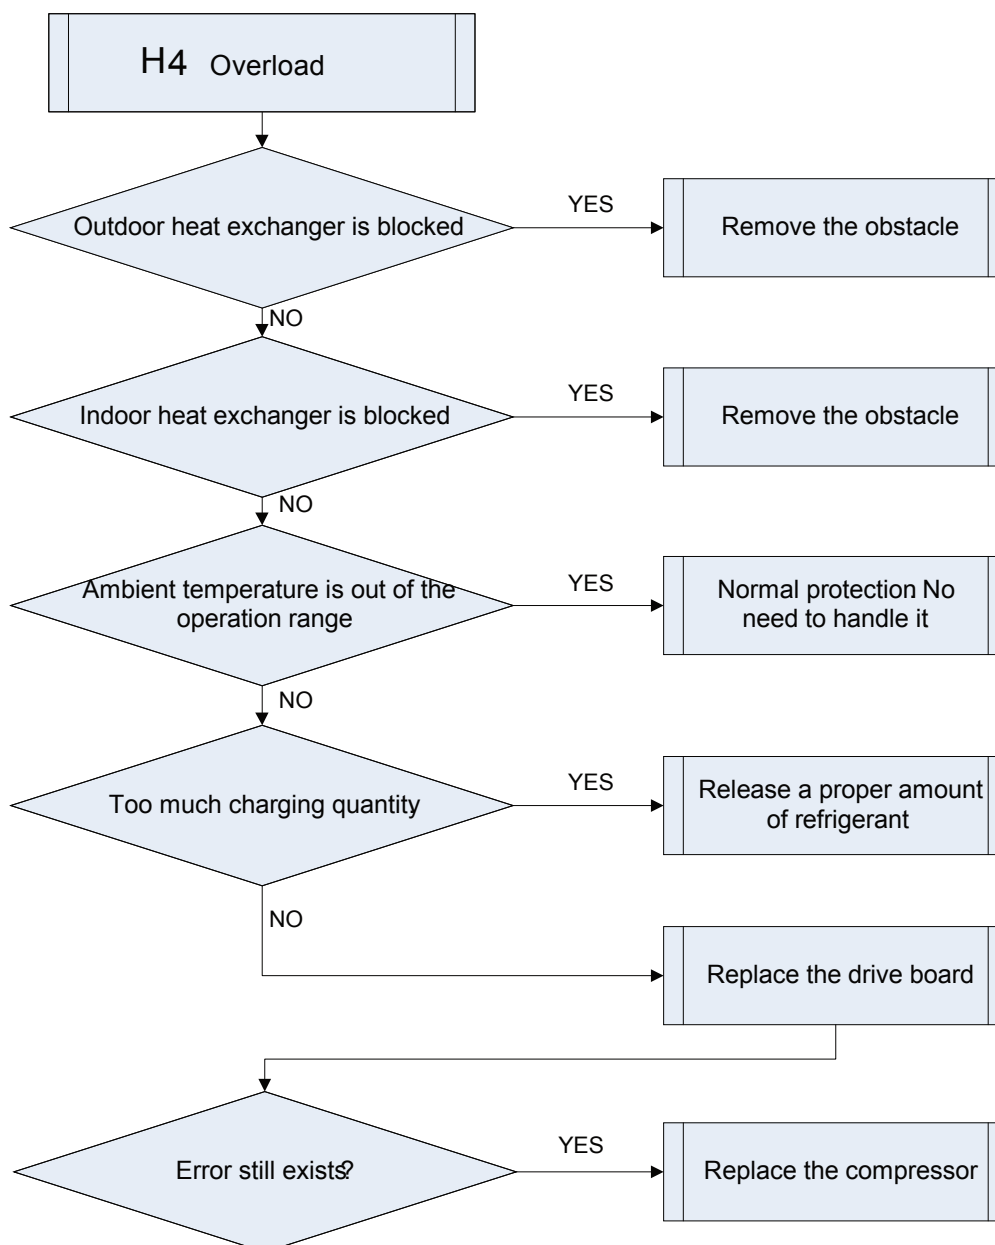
H4 Overload

Outdoor heat exchanger is blocked

YES

Remove the obstacle

NO

Indoor heat exchanger is blocked

YES

Remove the obstacle

NO

Ambient temperature is out of the operation range

YES

Normal protection No need to handle it

NO

Too much charging quantity

YES

Release a proper amount of refrigerant

NO

Replace the drive board

Error still exists?

YES

Replace the compressor